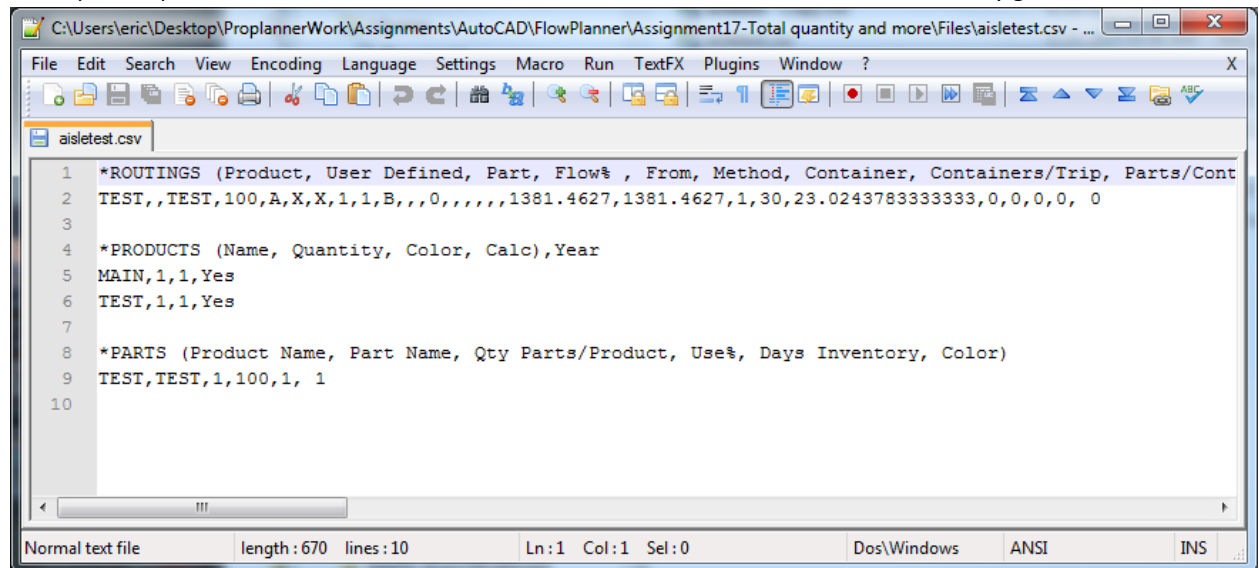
C:\Users\eric\Desktop\ProplannerWork\Assignments\AutoCAD\FlowPlanner\Assignment17-Total quantity and more\Files\aisletest.csv - ...

File Edit Search View Encoding Language Settings Macro Run TextFX Plugins Window ? X

aisletest.csv

1 *ROUTINGS (Product, User Defined, Part, Flow% , From, Method, Container, Containers/Trip, Parts/Cont
2 TEST,,TEST,100,A,X,X,1,1,B,,,0,,,,,,1381.4627,1381.4627,1,30,23.0243783333333,0,0,0,0, 0
3
4 *PRODUCTS (Name, Quantity, Color, Calc),Year
5 MAIN,1,1,Yes
6 TEST,1,1,Yes
7
8 *PARTS (Product Name, Part Name, Qty Parts/Product, Use%, Days Inventory, Color)
9 TEST,TEST,1,100,1, 1
10

Normal text file length : 670 lines : 10 Ln : 1 Col : 1 Sel : 0 Dos\Windows ANSI INS